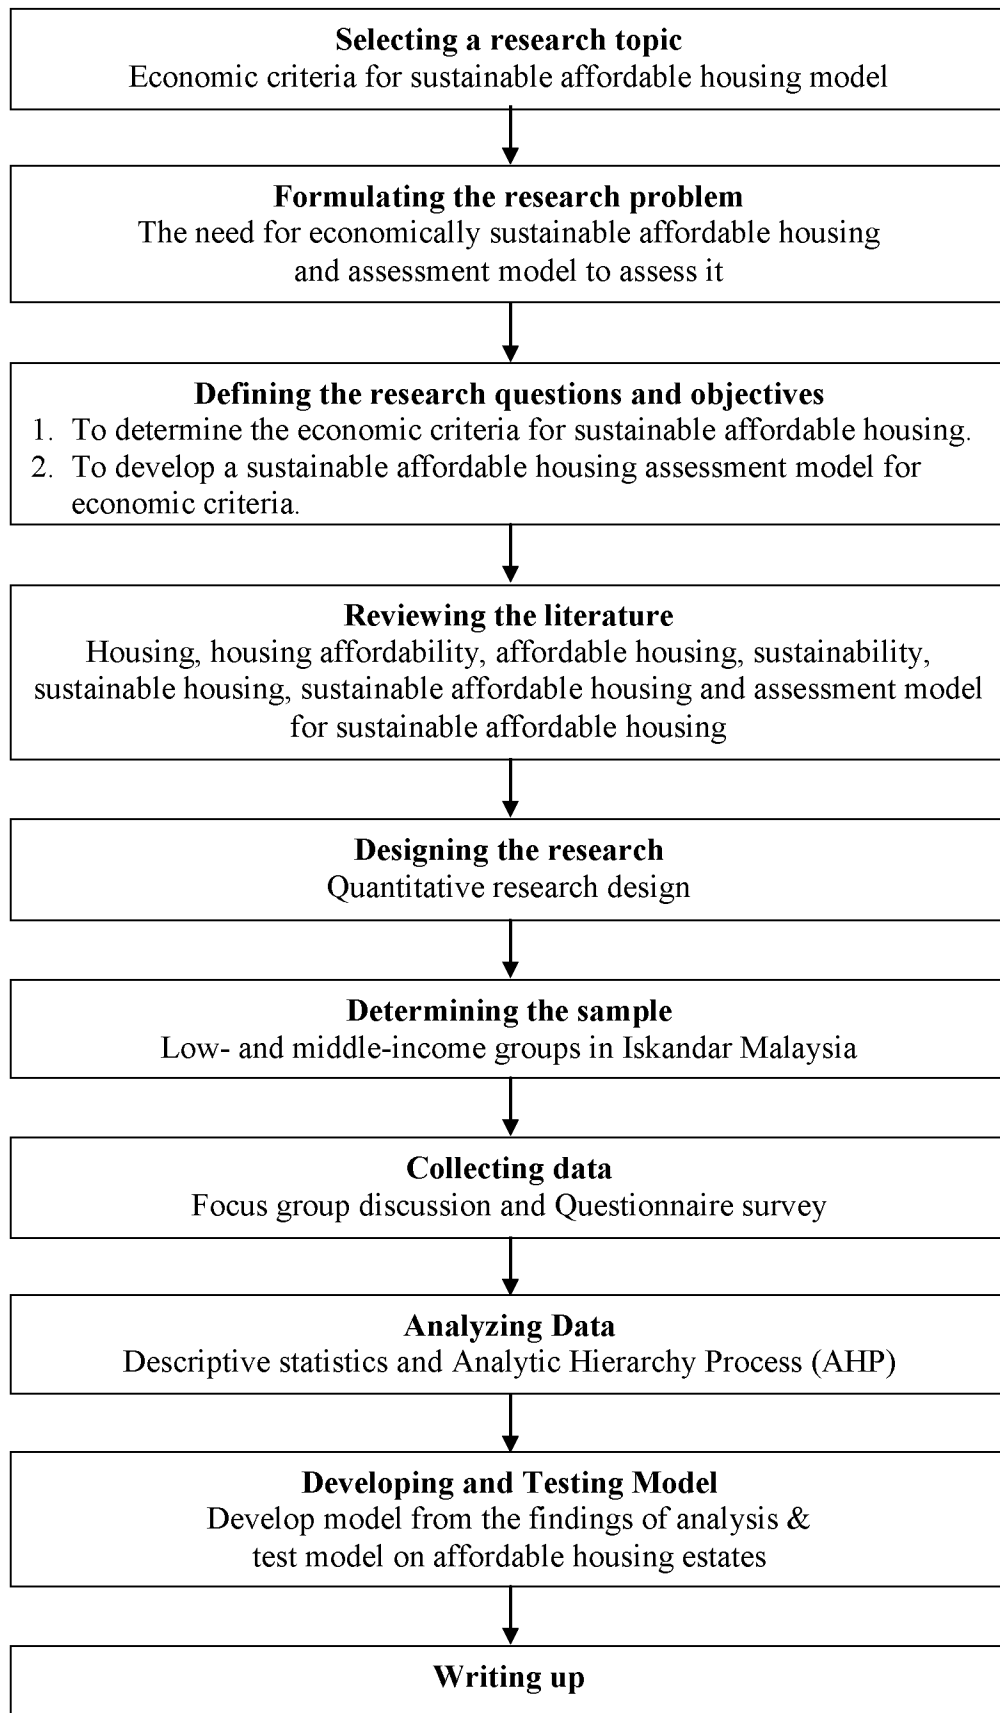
Selecting a research topic
Economic criteria for sustainable affordable housing model

Formulating the research problem
The need for economically sustainable affordable housing and assessment model to assess it

Defining the research questions and objectives
1. To determine the economic criteria for sustainable affordable housing.
2. To develop a sustainable affordable housing assessment model for economic criteria.

Reviewing the literature
Housing, housing affordability, affordable housing, sustainability, sustainable housing, sustainable affordable housing and assessment model for sustainable affordable housing

Designing the research
Quantitative research design

Determining the sample
Low- and middle-income groups in Iskandar Malaysia

Collecting data
Focus group discussion and Questionnaire survey

Analyzing Data
Descriptive statistics and Analytic Hierarchy Process (AHP)

Developing and Testing Model
Develop model from the findings of analysis & test model on affordable housing estates

Writing up